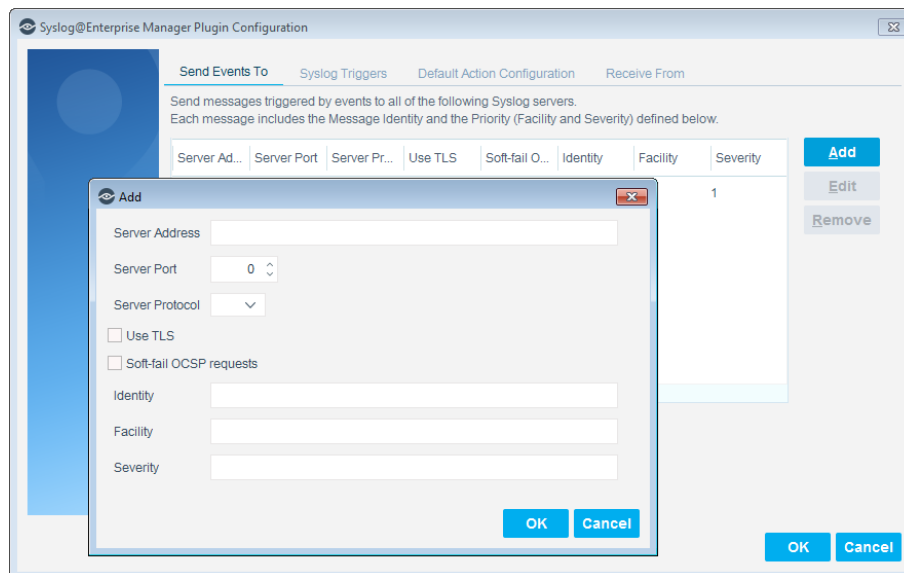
Syslog@Enterprise Manager Plugin Configuration

Send Events To | Syslog Triggers | Default Action Configuration | Receive From

Send messages triggered by events to all of the following Syslog servers.
Each message includes the Message Identity and the Priority (Facility and Severity) defined below.

| Server Ad... | Server Port | Server Pr... | Use TLS | Soft-fail O... | Identity | Facility | Severity |
|---|---|---|---|---|---|---|---|
| | | | | | | | 1 |

Add
Edit
Remove

Add

Server Address
Server Port 0
Server Protocol
Use TLS
Soft-fail OCSP requests
Identity
Facility
Severity

OK Cancel

OK Cancel